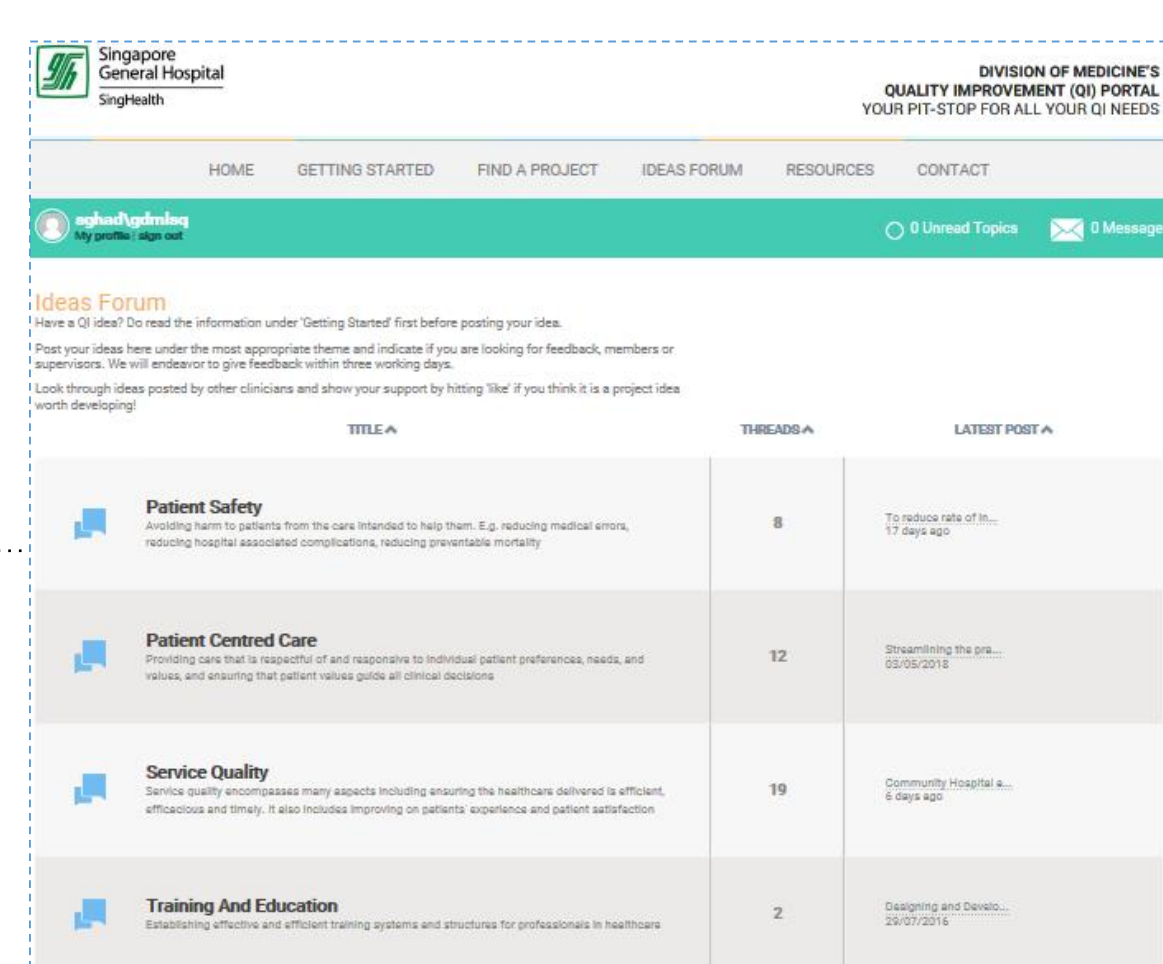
Singapore General Hospital
SingHealth

DIVISION OF MEDICINE'S
QUALITY IMPROVEMENT (QI) PORTAL
YOUR PIT-STOP FOR ALL YOUR QI NEEDS

HOME GETTING STARTED FIND A PROJECT IDEAS FORUM RESOURCES CONTACT

sghad\gdmlsq
My profile | sign out

0 Unread Topics 0 Message

Ideas Forum
Have a QI idea? Do read the information under 'Getting Started' first before posting your idea.

Post your ideas here under the most appropriate theme and indicate if you are looking for feedback, members or supervisors. We will endeavor to give feedback within three working days.

Look through ideas posted by other clinicians and show your support by hitting 'like' if you think it is a project idea worth developing!

| TITLE | THREADS | LATEST POST |
|---|---|---|
| **Patient Safety** Avoiding harm to patients from the care intended to help them. E.g. reducing medical errors, reducing hospital associated complications, reducing preventable mortality | 8 | To reduce rate of in... 17 days ago |
| **Patient Centred Care** Providing care that is respectful of and responsive to individual patient preferences, needs, and values, and ensuring that patient values guide all clinical decisions | 12 | Streamlining the pra... 03/05/2018 |
| **Service Quality** Service quality encompasses many aspects including ensuring the healthcare delivered is efficient, efficacious and timely. It also includes improving on patients' experience and patient satisfaction | 19 | Community Hospital a... 6 days ago |
| **Training And Education** Establishing effective and efficient training systems and structures for professionals in healthcare | 2 | Designing and Develo... 29/07/2016 |